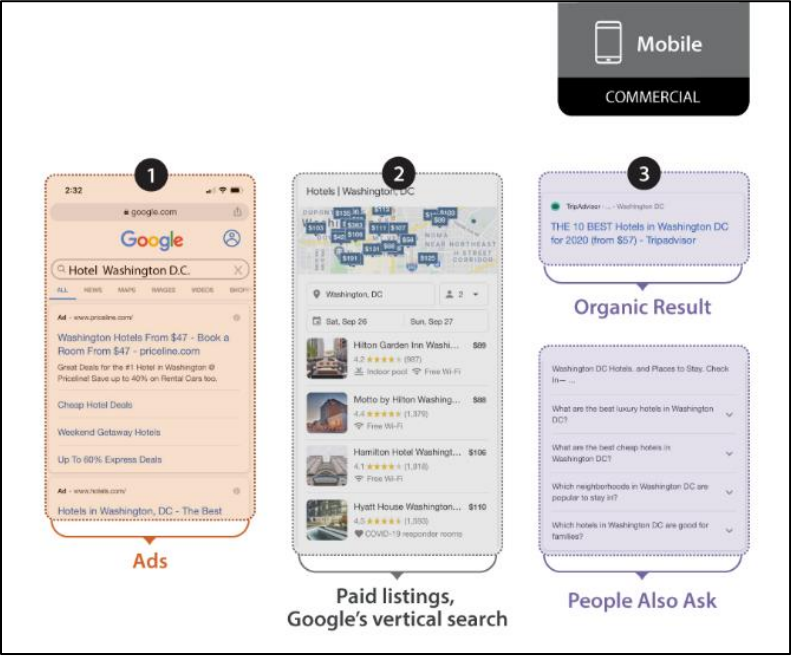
Mobile

COMMERCIAL

1

2:32

google.com

Google

Hotel Washington D.C.

ALL NEWS MAPS IMAGES VIDEOS SHOP

Ad · www.priceline.com/

Washington Hotels From $47 - Book a Room From $47 - priceline.com

Great Deals for the #1 Hotel in Washington @ Priceline! Save up to 40% on Rental Cars too.

Cheap Hotel Deals

Weekend Getaway Hotels

Up To 60% Express Deals

Ad · www.hotels.com/

Hotels in Washington, DC - The Best

Ads

2

Hotels | Washington, DC

Washington, DC

2

Sat, Sep 26

Sun, Sep 27

Hilton Garden Inn Washin... $89

4.2 (987)

Indoor pool Free Wi-Fi

Motto by Hilton Washing... $88

4.4 (1,379)

Free Wi-Fi

Hamilton Hotel Washingt... $106

4.1 (1,818)

Free Wi-Fi

Hyatt House Washington... $110

4.3 (1,550)

COVID-19 responder rooms

Paid listings, Google's vertical search

3

TripAdvisor · Washington DC

THE 10 BEST Hotels in Washington DC for 2020 (from $57) - Tripadvisor

Organic Result

Washington DC Hotels, and Places to Stay. Check In— ...

What are the best luxury hotels in Washington DC?

What are the best cheap hotels in Washington DC?

Which neighborhoods in Washington DC are popular to stay in?

Which hotels in Washington DC are good for families?

People Also Ask